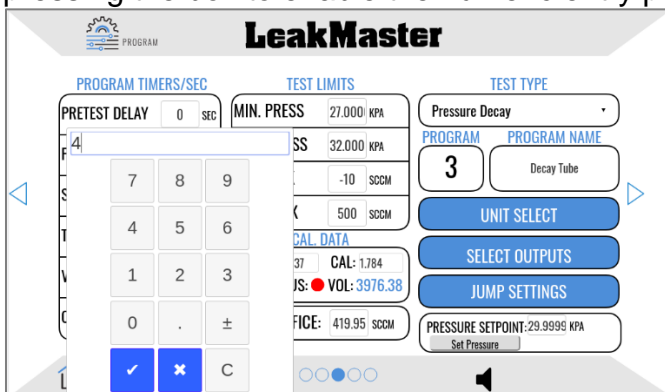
PROGRAM

LeakMaster

PROGRAM TIMERS/SEC

PRETEST DELAY 0 SEC

4

7 8 9

4 5 6

1 2 3

0 . ±

✔ ✖ C

TEST LIMITS

MIN. PRESS 27.000 KPA

SS 32.000 KPA

-10 SCCM

500 SCCM

CAL. DATA

37 CAL: 1.784

US: VOL: 3976.38

FICE: 419.95 SCCM

TEST TYPE

Pressure Decay

PROGRAM PROGRAM NAME

3 Decay Tube

UNIT SELECT

SELECT OUTPUTS

JUMP SETTINGS

PRESSURE SETPOINT: 29.9999 KPA

Set Pressure